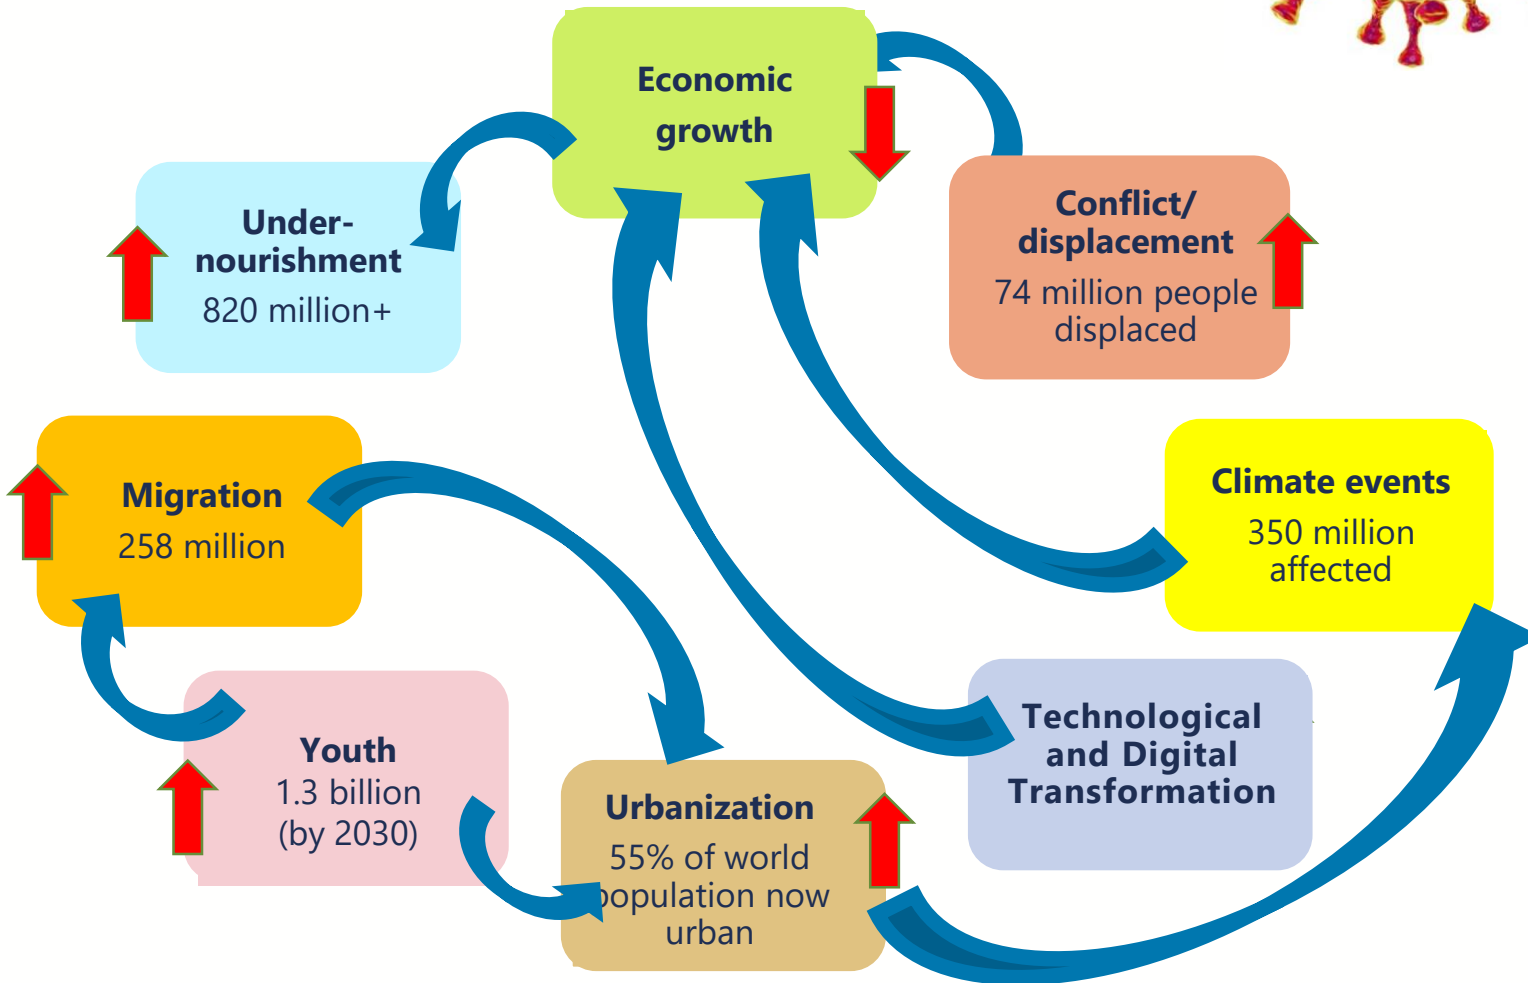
Economic growth

Under-nourishment
820 million+

Conflict/ displacement
74 million people displaced

Migration
258 million

Climate events
350 million affected

Youth
1.3 billion (by 2030)

Urbanization
55% of world population now urban

Technological and Digital Transformation